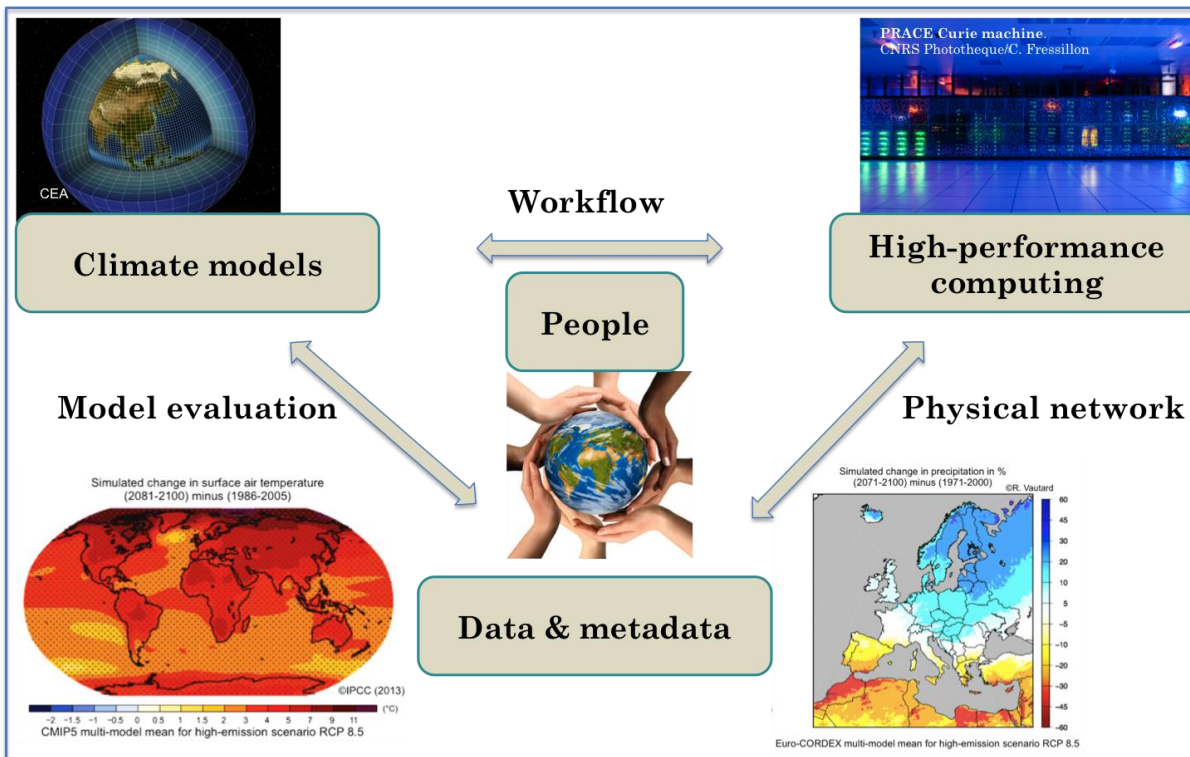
CEA

PRACE Curie machine.
CNRS Phototheque/C. Fressillon

Workflow

Climate models

High-performance computing

People

Model evaluation

Physical network

Simulated change in surface air temperature
(2081-2100) minus (1986-2005)

©IPCC (2013)

−2 −1.5 −1 −0.5 0 0.5 1 1.5 2 3 4 5 7 9 11 (°C)
CMIP5 multi-model mean for high-emission scenario RCP 8.5

Data & metadata

Simulated change in precipitation in %
(2071-2100) minus (1971-2000)
©R. Vautard

60
45
30
20
10
5
−5
−10
−20
−30
−45
−60

Euro-CORDEX multi-model mean for high-emission scenario RCP 8.5